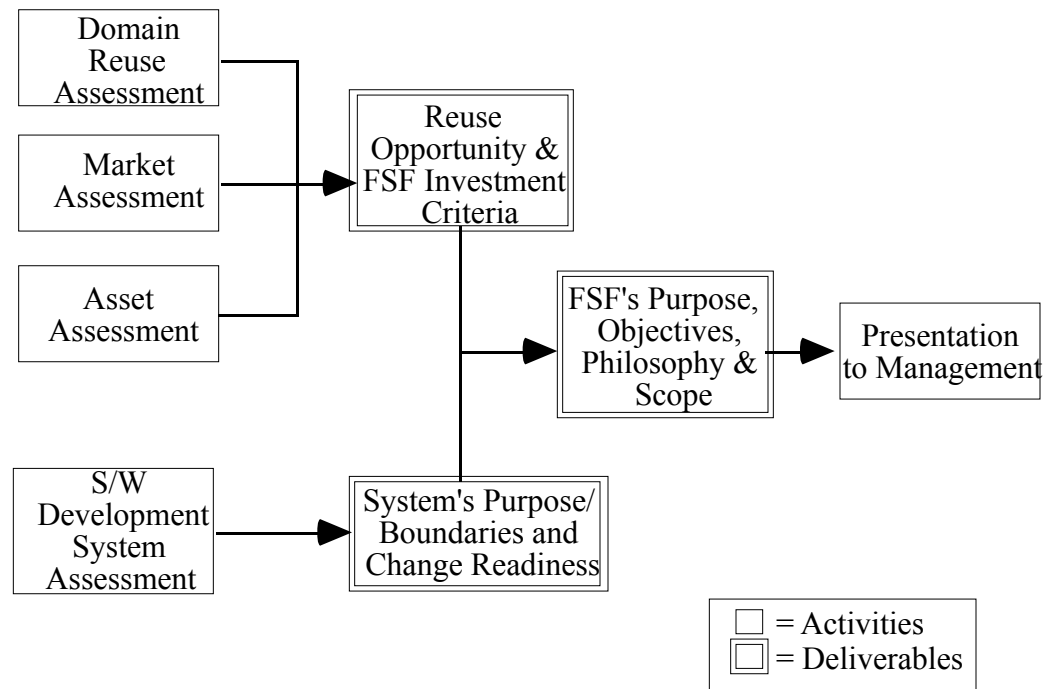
Domain Reuse Assessment

Market Assessment

Asset Assessment

Reuse Opportunity & FSF Investment Criteria

FSF's Purpose, Objectives, Philosophy & Scope

Presentation to Management

S/W Development System Assessment

System's Purpose/ Boundaries and Change Readiness

= Activities
= Deliverables